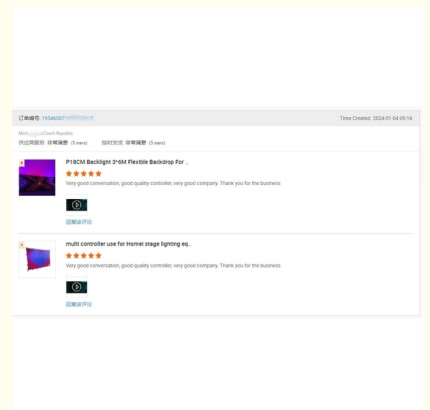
订单编号: 19340037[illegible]

Time Created: 2024-01-04 09:14

Mon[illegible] Czech Republic

供应商服务: 非常满意 (5 stars)

按时发货: 非常满意 (5 stars)

P18CM Backlight 3*6M Flexible Backdrop For ..

Very good conversation, good quality controller, very good company. Thank you for the business

回复该评论

multi controller use for Homei stage lighting eq..

Very good conversation, good quality controller, very good company. Thank you for the business

回复该评论